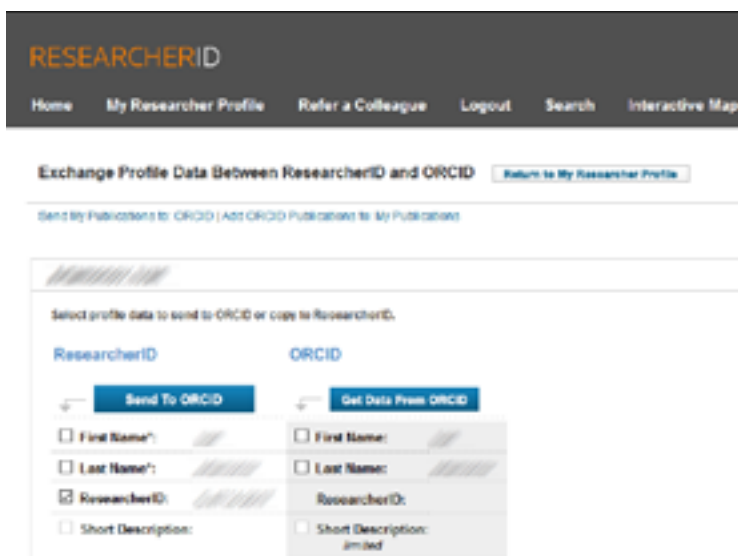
RESEARCHERID

Home | My Researcher Profile | Refer a Colleague | Logout | Search | Interactive Map

Exchange Profile Data Between ResearcherID and ORCID

Return to My Researcher Profile

Send My Publications to ORCID | Add ORCID Publications to My Publications

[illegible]

Select profile data to send to ORCID or copy to ResearcherID.

ResearcherID

Send To ORCID

☐ First Name*: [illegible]

☐ Last Name*: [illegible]

☑ ResearcherID: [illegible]

☐ Short Description:

ORCID

Get Data From ORCID

☐ First Name: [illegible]

☐ Last Name: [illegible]

ResearcherID:

☐ Short Description: limited